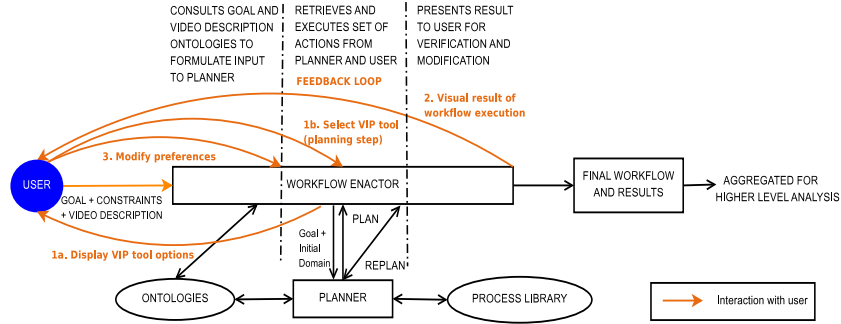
CONSULTS GOAL AND VIDEO DESCRIPTION ONTOLOGIES TO FORMULATE INPUT TO PLANNER

RETRIEVES AND EXECUTES SET OF ACTIONS FROM PLANNER AND USER

PRESENTS RESULT TO USER FOR VERIFICATION AND MODIFICATION

FEEDBACK LOOP

2. Visual result of workflow execution

1b. Select VIP tool (planning step)

3. Modify preferences

USER

GOAL + CONSTRAINTS + VIDEO DESCRIPTION

WORKFLOW ENACTOR

FINAL WORKFLOW AND RESULTS

AGGREGATED FOR HIGHER LEVEL ANALYSIS

PLAN

Goal + Initial Domain

REPLAN

1a. Display VIP tool options

ONTOLOGIES

PLANNER

PROCESS LIBRARY

Interaction with user